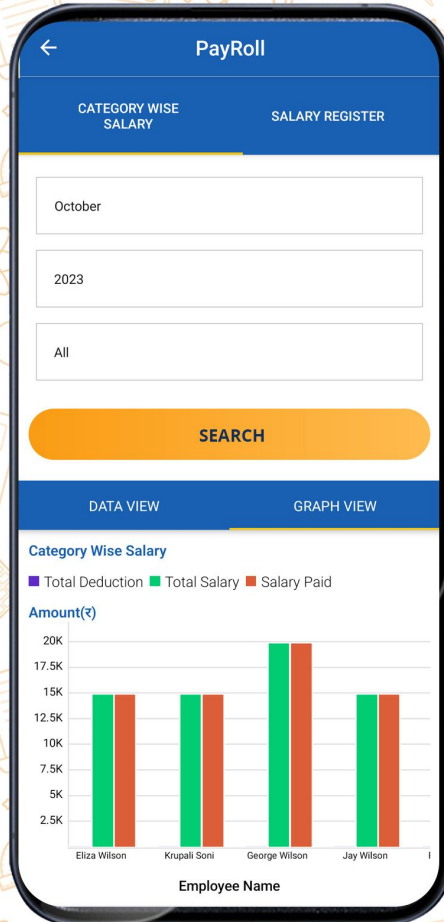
PayRoll

CATEGORY WISE SALARY

SALARY REGISTER

October

2023

All

SEARCH

DATA VIEW

GRAPH VIEW

Category Wise Salary

Total Deduction Total Salary Salary Paid

Amount(₹)

20K
17.5K
15K
12.5K
10K
7.5K
5K
2.5K

Eliza Wilson
Krupali Soni
George Wilson
Jay Wilson

Employee Name